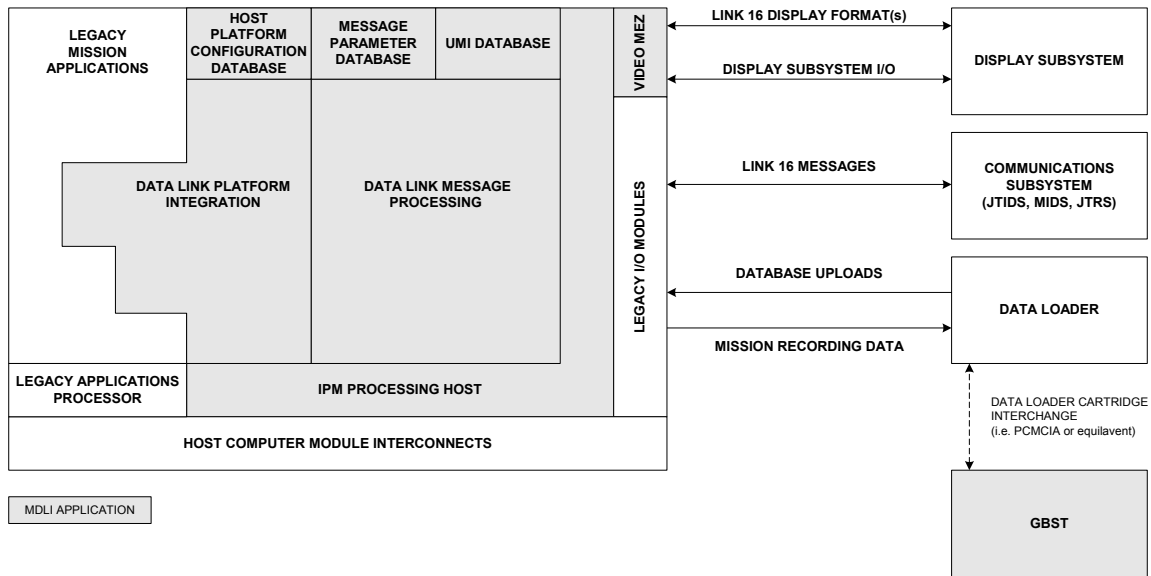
LEGACY MISSION APPLICATIONS

HOST PLATFORM CONFIGURATION DATABASE

MESSAGE PARAMETER DATABASE

UMI DATABASE

VIDEO MEZ

LINK 16 DISPLAY FORMAT(s)

DISPLAY SUBSYSTEM I/O

DISPLAY SUBSYSTEM

DATA LINK PLATFORM INTEGRATION

DATA LINK MESSAGE PROCESSING

LEGACY I/O MODULES

LINK 16 MESSAGES

COMMUNICATIONS SUBSYSTEM (JTIDS, MIDS, JTRS)

DATABASE UPLOADS

DATA LOADER

MISSION RECORDING DATA

LEGACY APPLICATIONS PROCESSOR

IPM PROCESSING HOST

DATA LOADER CARTRIDGE INTERCHANGE (i.e. PCMCIA or equilavent)

HOST COMPUTER MODULE INTERCONNECTS

MDLI APPLICATION

GBST